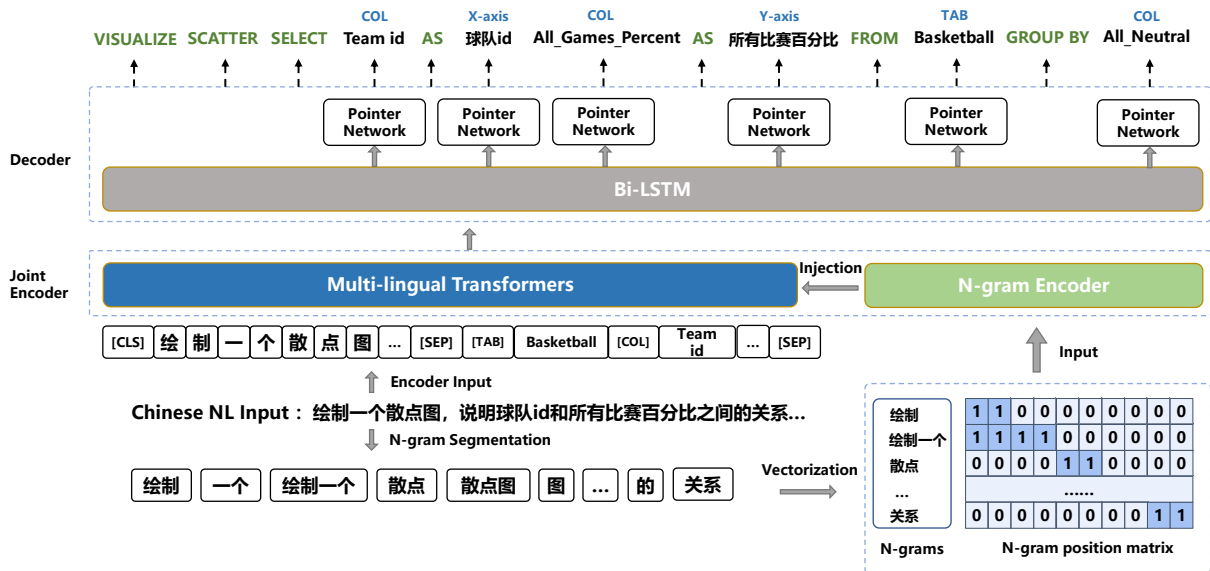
VISUALIZE SCATTER SELECT COL Team id AS X-axis 球队id COL All_Games_Percent AS Y-axis 所有比赛百分比 FROM TAB Basketball GROUP BY COL All_Neutral

Pointer Network
Pointer Network
Pointer Network
Pointer Network
Pointer Network
Pointer Network

Decoder

Bi-LSTM

Joint Encoder

Multi-lingual Transformers

Injection

N-gram Encoder

Input

[CLS] 绘 制 一 个 散 点 图 ... [SEP] [TAB] Basketball [COL] Team id ... [SEP]

Encoder Input

Chinese NL Input： 绘制一个散点图，说明球队id和所有比赛百分比之间的关系...

N-gram Segmentation

绘制 一个 绘制一个 散点 散点图 图 ... 的 关系

Vectorization

| N-grams | | | | | | | | | | |
|---|---|---|---|---|---|---|---|---|---|---|
| 绘制 | 1 | 1 | 0 | 0 | 0 | 0 | 0 | 0 | 0 | 0 |
| 绘制一个 | 1 | 1 | 1 | 1 | 0 | 0 | 0 | 0 | 0 | 0 |
| 散点 | 0 | 0 | 0 | 0 | 1 | 1 | 0 | 0 | 0 | 0 |
| ... | ...... | | | | | | | | | |
| 关系 | 0 | 0 | 0 | 0 | 0 | 0 | 0 | 0 | 1 | 1 |

N-grams N-gram position matrix